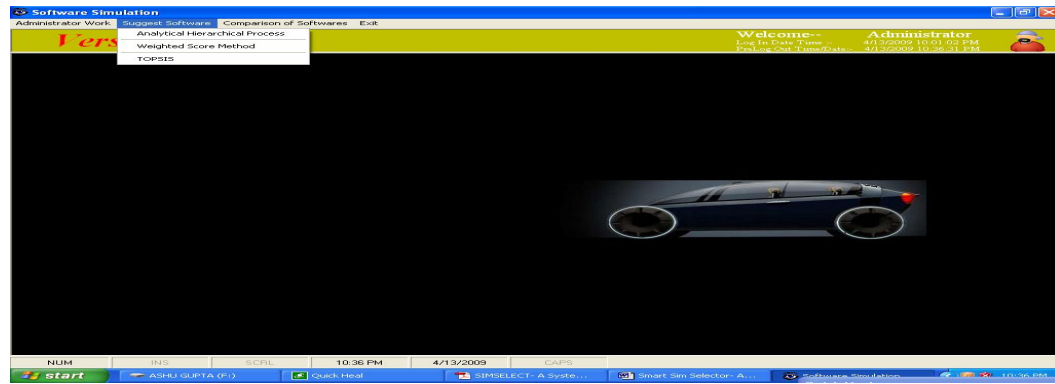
Software Simulation

Administrator Work   Suggest Software   Comparison of Softwares   Exit

Analytical Hierarchical Process
Weighted Score Method
TOPSIS

Vers

Welcome--   Administrator
Log In Date Time :-   4/13/2009 10:01:02 PM
PreLog Out Time/Date:-   4/13/2009 10:36:31 PM

NUM   INS   SCRL   10:36 PM   4/13/2009   CAPS

start   ASHU GUPTA (F:)   Quick Heal   SIMSELECT- A Syste...   Smart Sim Selector- A...   Software Simulation   10:36 PM